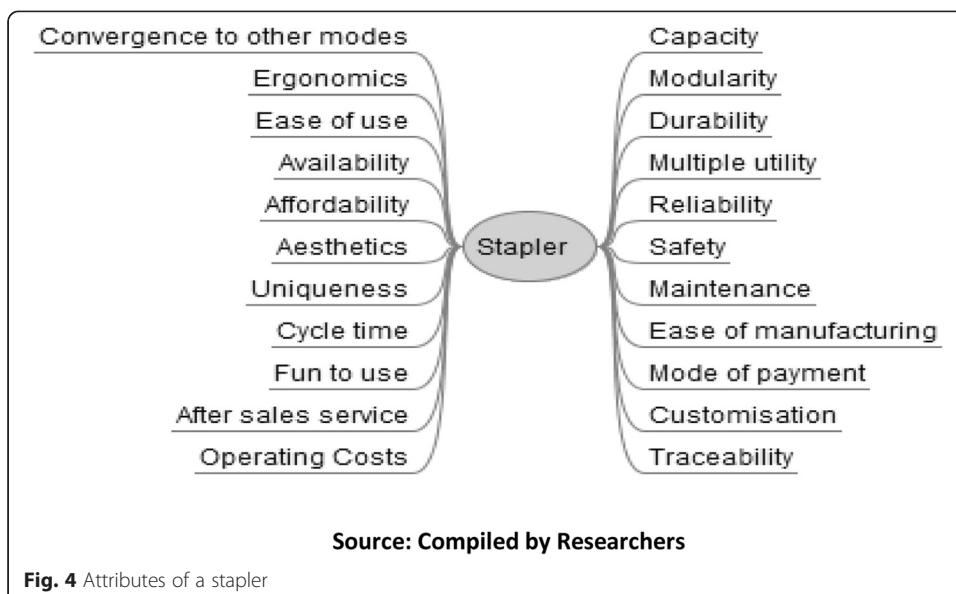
Convergence to other modes
Ergonomics
Ease of use
Availability
Affordability
Aesthetics
Uniqueness
Cycle time
Fun to use
After sales service
Operating Costs

Stapler

Capacity
Modularity
Durability
Multiple utility
Reliability
Safety
Maintenance
Ease of manufacturing
Mode of payment
Customisation
Traceability

**Source: Compiled by Researchers**

**Fig. 4** Attributes of a stapler